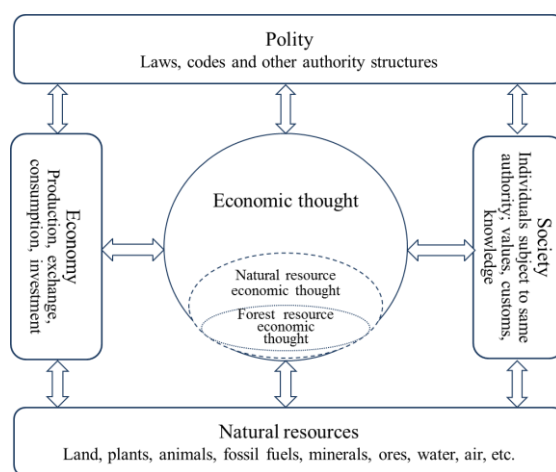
Polity
Laws, codes and other authority structures

Economy
Production, exchange, consumption, investment

Economic thought

Natural resource economic thought

Forest resource economic thought

Society
Individuals subject to same authority; values, customs, knowledge

Natural resources
Land, plants, animals, fossil fuels, minerals, ores, water, air, etc.